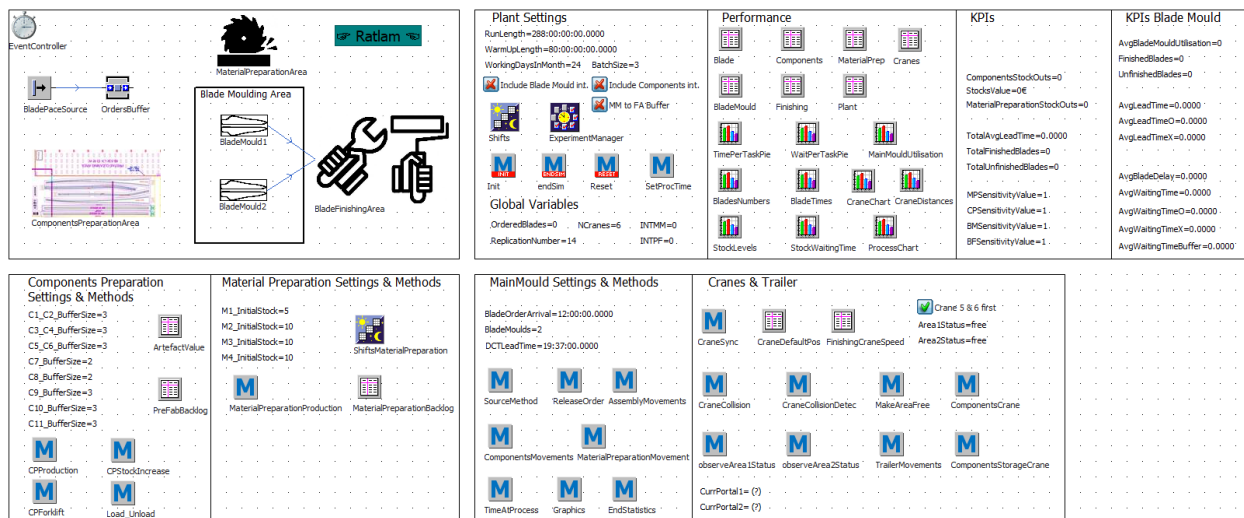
EventController

MaterialPreparationArea

Ratlam

BladePaceSource

OrdersBuffer

Blade Moulding Area

BladeMould1

BladeMould2

BladeFinishingArea

ComponentsPreparationArea

Plant Settings

RunLength=288:00:00:00.0000

WarmUpLength=80:00:00:00.0000

WorkingDaysInMonth=24 BatchSize=3

Include Blade Mould int.

Include Components int.

MM to FA Buffer

Shifts

ExperimentManager

Init

endSim

Reset

SetProcTime

Global Variables

OrderedBlades=0 NCranes=6 INTMM=0

ReplicationNumber=14 INTPF=0

Performance

Blade

Components

MaterialPrep

Cranes

BladeMould

Finishing

Plant

TimePerTaskPie

WaitPerTaskPie

MainMouldUtilisation

BladesNumbers

BladeTimes

CraneChart

CraneDistances

StockLevels

StockWaitingTime

ProcessChart

KPIs

ComponentsStockOuts=0

StocksValue=0€

MaterialPreparationStockOuts=0

TotalAvgLeadTime=0.0000

TotalFinishedBlades=0

TotalUnfinishedBlades=0

MPSensitivityValue=1

CPSensitivityValue=1

BMSensitivityValue=1

BFSensitivityValue=1

KPIs Blade Mould

AvgBladeMouldUtilisation=0

FinishedBlades=0

UnfinishedBlades=0

AvgLeadTime=0.0000

AvgLeadTimeO=0.0000

AvgLeadTimeX=0.0000

AvgBladeDelay=0.0000

AvgWaitingTime=0.0000

AvgWaitingTimeO=0.0000

AvgWaitingTimeX=0.0000

AvgWaitingTimeBuffer=0.0000

Components Preparation Settings & Methods

C1_C2_BufferSize=3

C3_C4_BufferSize=3

C5_C6_BufferSize=3

C7_BufferSize=2

C8_BufferSize=2

C9_BufferSize=3

C10_BufferSize=3

C11_BufferSize=3

ArtefactValue

PreFabBacklog

CPProduction

CPStockIncrease

CPForklift

Load_Unload

Material Preparation Settings & Methods

M1_InitialStock=5

M2_InitialStock=10

M3_InitialStock=10

M4_InitialStock=10

ShiftsMaterialPreparation

MaterialPreparationProduction

MaterialPreparationBacklog

MainMould Settings & Methods

BladeOrderArrival=12:00:00.0000

BladeMoulds=2

DCTLeadTime=19:37:00.0000

SourceMethod

ReleaseOrder

AssemblyMovements

ComponentsMovements

MaterialPreparationMovement

TimeAtProcess

Graphics

EndStatistics

Cranes & Trailer

CraneSync

CraneDefaultPos

FinishingCraneSpeed

Crane 5 & 6 first

Area1Status=free

Area2Status=free

CraneCollision

CraneCollisionDetec

MakeAreaFree

ComponentsCrane

observeArea1Status

observeArea2Status

TrailerMovements

ComponentsStorageCrane

CurrPortal1= (?)

CurrPortal2= (?)